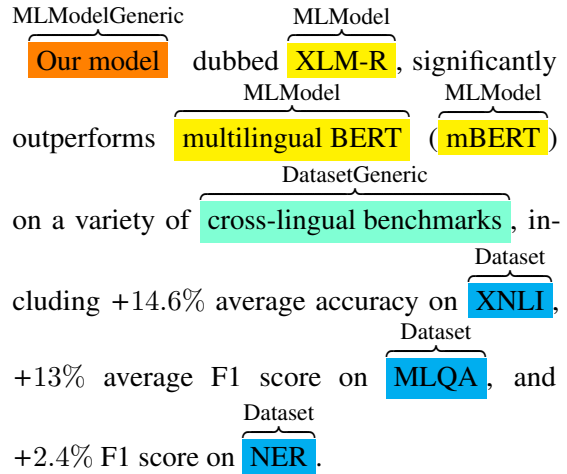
MLModelGeneric Our model dubbed MLModel XLM-R, significantly outperforms MLModel multilingual BERT (MLModel mBERT) on a variety of DatasetGeneric cross-lingual benchmarks, including $+14.6\%$ average accuracy on Dataset XNLI, $+13\%$ average F1 score on Dataset MLQA, and $+2.4\%$ F1 score on Dataset NER.